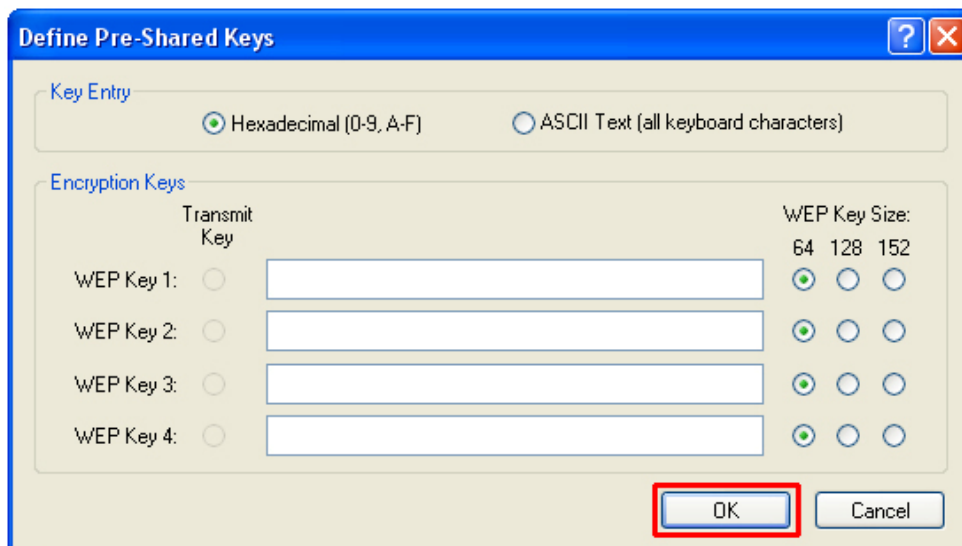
Define Pre-Shared Keys

?

Key Entry

Hexadecimal (0-9, A-F)

ASCII Text (all keyboard characters)

Encryption Keys

Transmit Key

WEP Key Size:

64 128 152

WEP Key 1:

WEP Key 2:

WEP Key 3:

WEP Key 4:

OK

Cancel